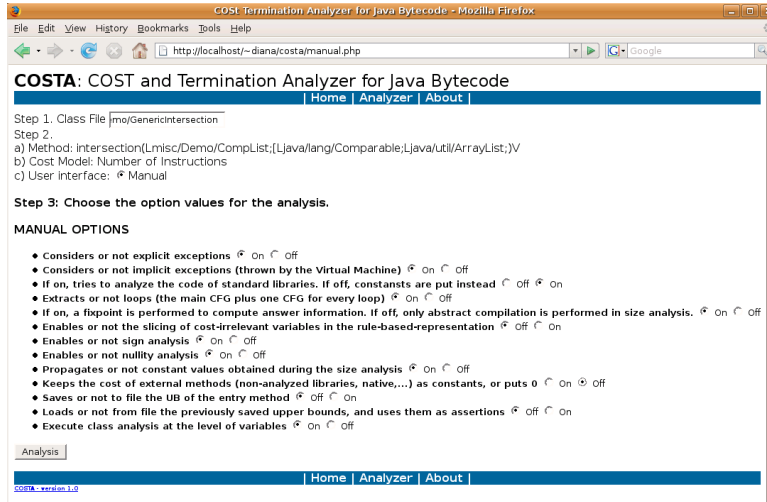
COSt Termination Analyzer for Java Bytecode - Mozilla Firefox

File Edit View History Bookmarks Tools Help

http://localhost/~diana/costa/manual.php

Google

COSTA: COST and Termination Analyzer for Java Bytecode

| Home | Analyzer | About |

Step 1. Class File mo/GenericIntersection
Step 2.
a) Method: intersection(Lmisc/Demo/CompList;[Ljava/lang/Comparable;Ljava/util/ArrayList;)V
b) Cost Model: Number of Instructions
c) User interface: Manual

Step 3: Choose the option values for the analysis.

MANUAL OPTIONS

- Considers or not explicit exceptions On Off
- Considers or not implicit exceptions (thrown by the Virtual Machine) On Off
- If on, tries to analyze the code of standard libraries. If off, constansts are put instead Off On
- Extracts or not loops (the main CFG plus one CFG for every loop) On Off
- If on, a fixpoint is performed to compute answer information. If off, only abstract compilation is performed in size analysis. On Off
- Enables or not the slicing of cost-irrelevant variables in the rule-based-representation Off On
- Enables or not sign analysis On Off
- Enables or not nullity analysis On Off
- Propagates or not constant values obtained during the size analysis On Off
- Keeps the cost of external methods (non-analyzed libraries, native,...) as constants, or puts 0 On Off
- Saves or not to file the UB of the entry method Off On
- Loads or not from file the previously saved upper bounds, and uses them as assertions Off On
- Execute class analysis at the level of variables On Off

Analysis

| Home | Analyzer | About |

COSTA - version 1.0